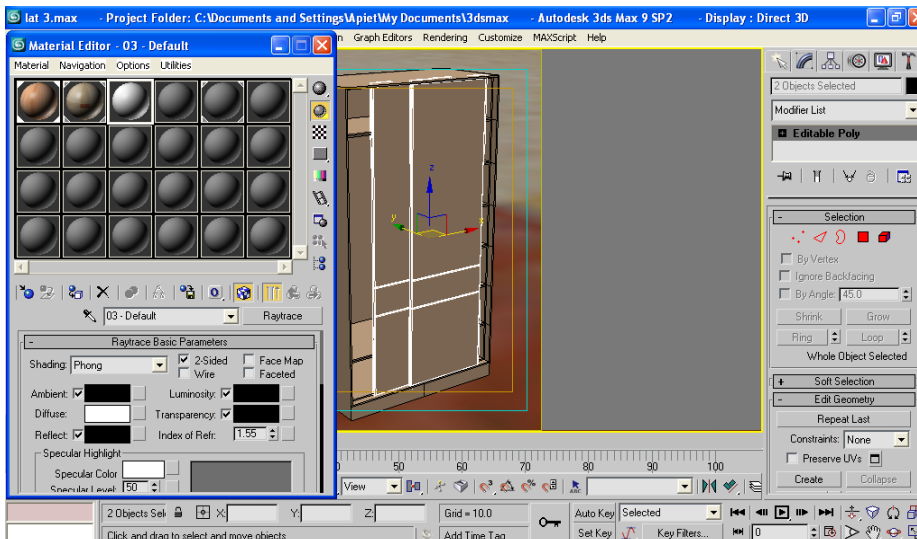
lat 3.max - Project Folder: C:\Documents and Settings\Apiet\My Documents\3dsmax - Autodesk 3ds Max 9 SP2 - Display : Direct 3D

Material Editor - 03 - Default

Material Navigation Options Utilities

n Graph Editors Rendering Customize MAXScript Help

03 - Default

Raytrace

Raytrace Basic Parameters

Shading: Phong

2-Sided

Wire

Face Map

Faceted

Ambient:

Luminosity:

Diffuse:

Transparency:

Reflect:

Index of Refr: 1.55

Specular Highlight

Specular Color

Specular Level: 50

2 Objects Selected

Modifier List

Editable Poly

Selection

By Vertex

Ignore Backfacing

By Angle: 45.0

Shrink

Grow

Ring

Loop

Whole Object Selected

Soft Selection

Edit Geometry

Repeat Last

Constraints: None

Preserve UVs

Create

Collapse

50 60 70 80 90 100

View

2 Objects Sel

X:

Y:

Z:

Grid = 10.0

Auto Key

Selected

Set Key

Key Filters...

0

Click and drag to select and move objects

Add Time Tag